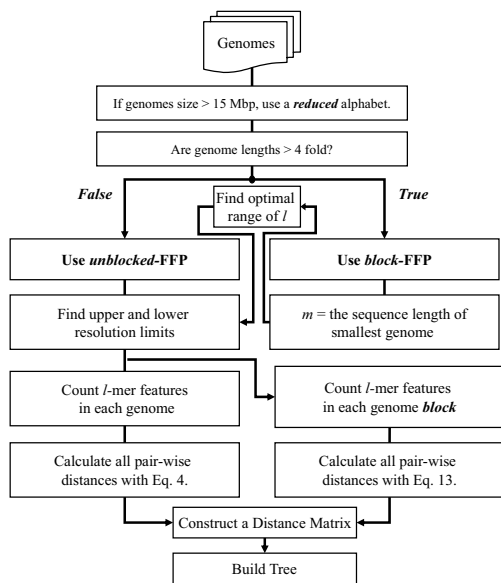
Genomes

If genomes size > 15 Mbp, use a ***reduced*** alphabet.

Are genome lengths > 4 fold?

***False***

Find optimal range of $l$

***True***

**Use *unblocked*-FFP**

**Use *block*-FFP**

Find upper and lower resolution limits

$m$ = the sequence length of smallest genome

Count $l$-mer features in each genome

Count $l$-mer features in each genome ***block***

Calculate all pair-wise distances with Eq. 4.

Calculate all pair-wise distances with Eq. 13.

Construct a Distance Matrix

Build Tree